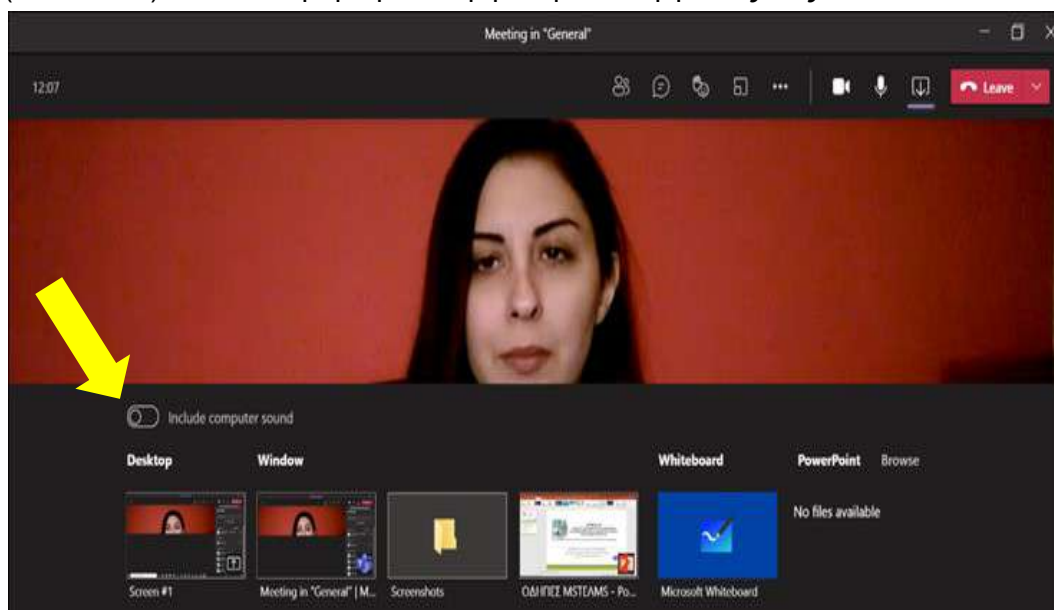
Meeting in "General"

12:07

Leave

Include computer sound

Desktop

Window

Whiteboard

PowerPoint Browse

No files available

Screen #1

Meeting in "General" | M...

Screenshots

ΟΔΗΓΙΕΣ MSTEAMS - Po...

Microsoft Whiteboard